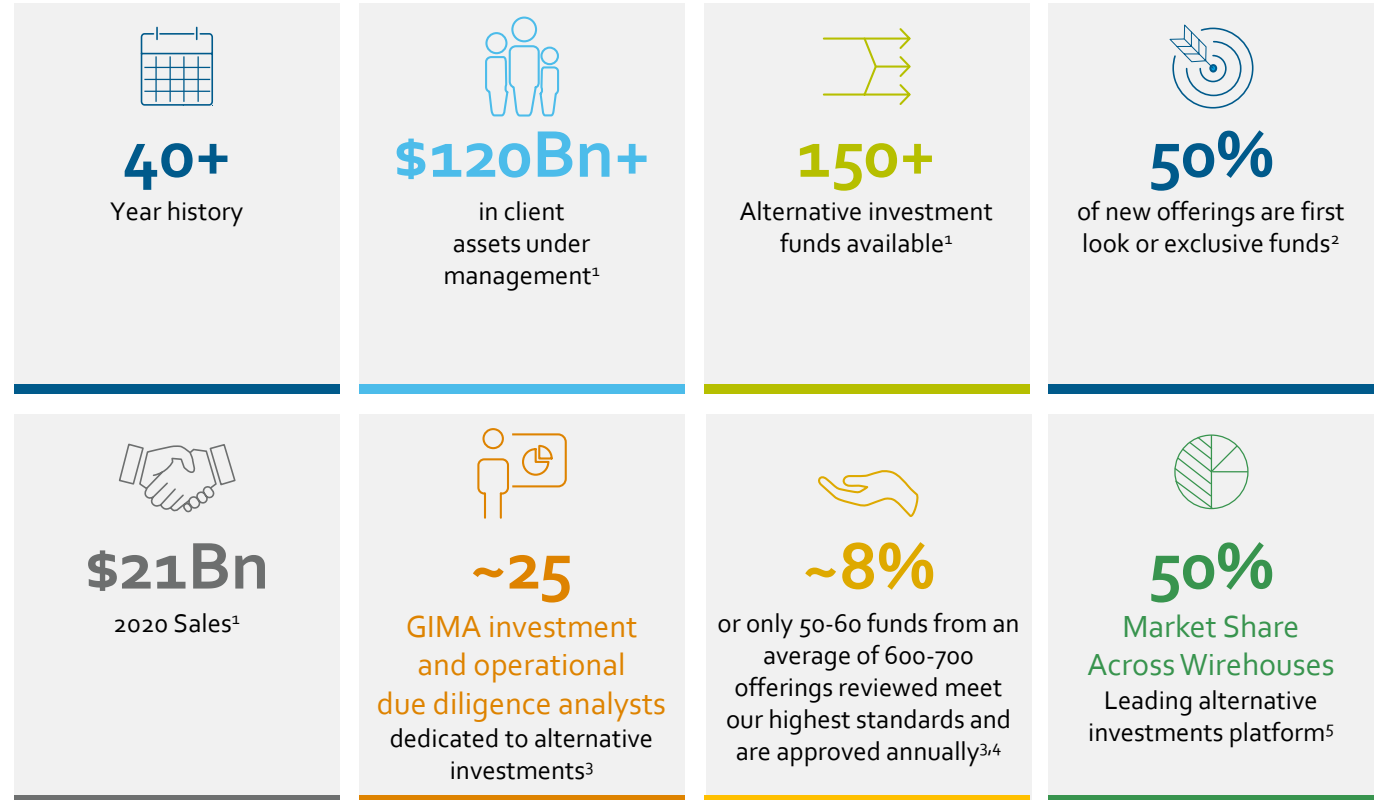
40+
Year history

$120Bn+
in client assets under management$^1$

150+
Alternative investment funds available$^1$

50%
of new offerings are first look or exclusive funds$^2$

$21Bn
2020 Sales$^1$

~25
GIMA investment and operational due diligence analysts
dedicated to alternative investments$^3$

~8%
or only 50-60 funds from an average of 600-700 offerings reviewed meet our highest standards and are approved annually$^{3,4}$

50%
Market Share Across Wirehouses
Leading alternative investments platform$^5$